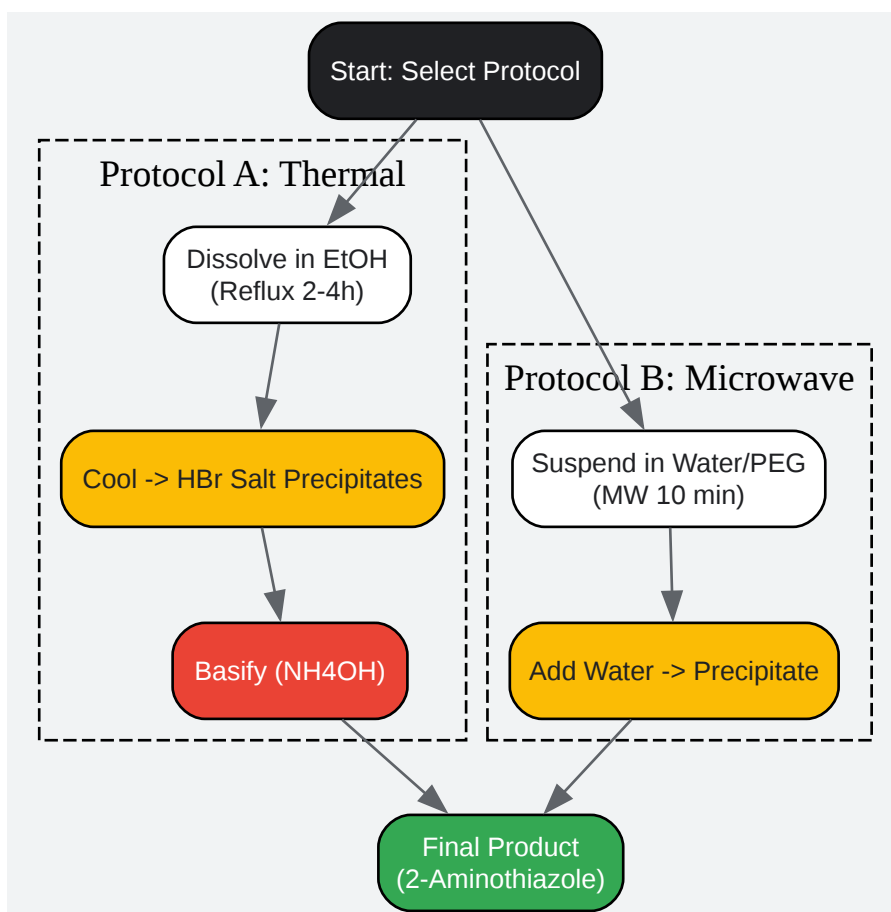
Start: Select Protocol

Protocol A: Thermal

Dissolve in EtOH (Reflux 2-4h)

Cool -> HBr Salt Precipitates

Basify (NH4OH)

Protocol B: Microwave

Suspend in Water/PEG (MW 10 min)

Add Water -> Precipitate

Final Product (2-Aminothiazole)